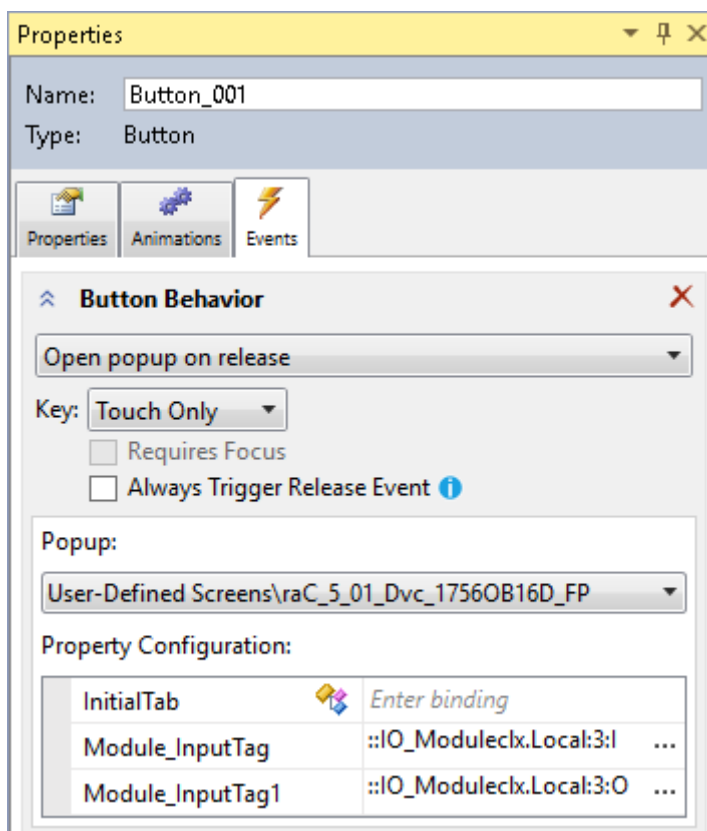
Properties

Name: Button_001
Type: Button

Properties Animations Events

Button Behavior

Open popup on release

Key: Touch Only

Requires Focus

Always Trigger Release Event

Popup:

User-Defined Screens\raC_5_01_Dvc_1756OB16D_FP

Property Configuration:

| InitialTab | Enter binding |
|---|---|
| Module_InputTag | ::IO_Moduleclx.Local:3:I ... |
| Module_InputTag1 | ::IO_Moduleclx.Local:3:O ... |